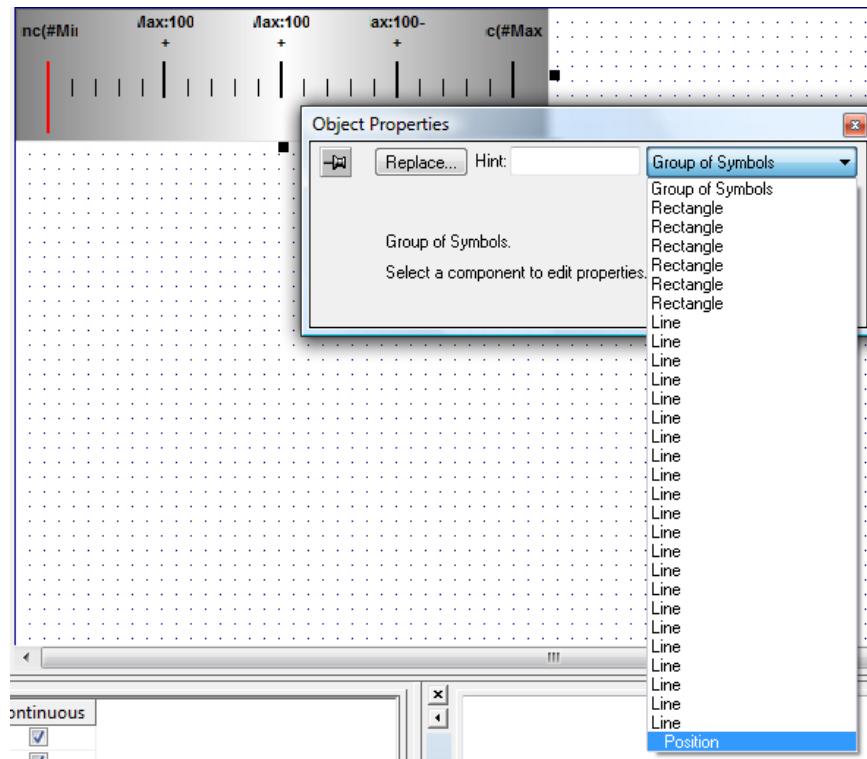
nc(#Mi
Max:100
+
Max:100
+
ax:100-
+
c(#Max

Object Properties

Replace...
Hint:
Group of Symbols

Group of Symbols.

Select a component to edit properties.

Group of Symbols
Rectangle
Rectangle
Rectangle
Rectangle
Rectangle
Rectangle
Line
Line
Line
Line
Line
Line
Line
Line
Line
Line
Line
Line
Line
Line
Line
Line
Line
Line
Line
Line
Line
Line
Position

ontinuous